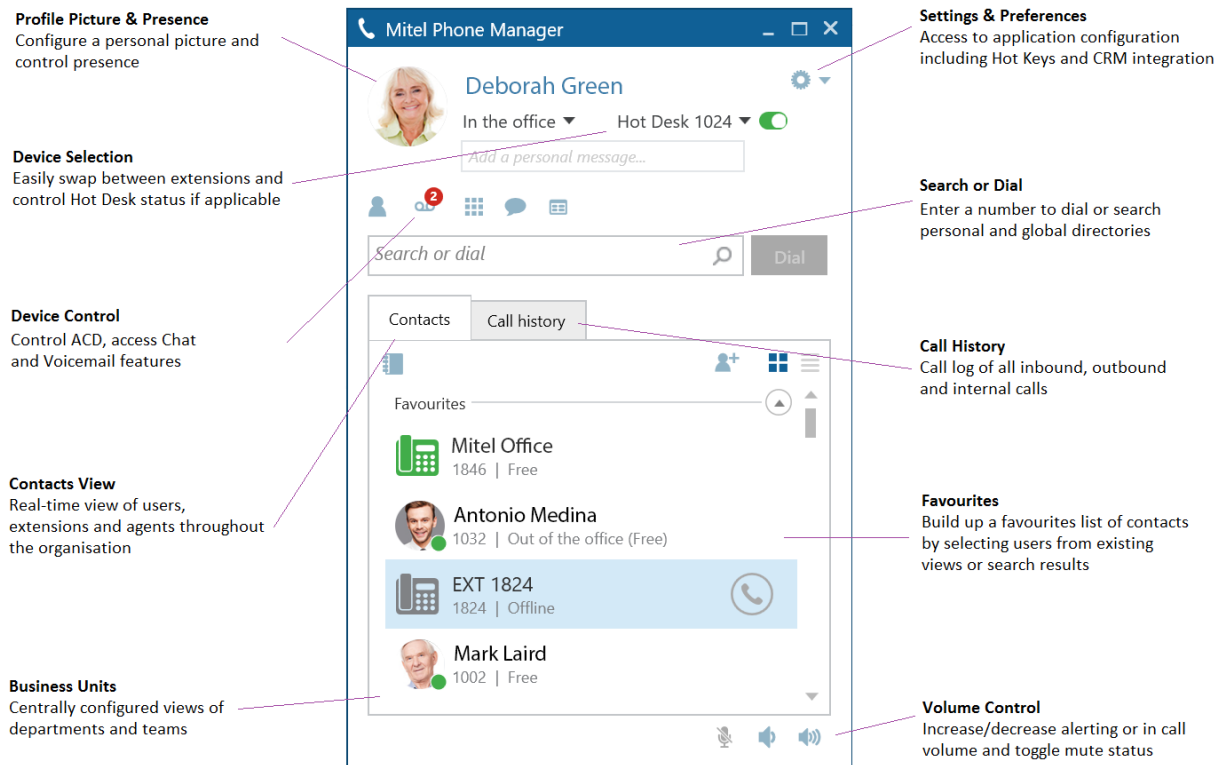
Profile Picture & Presence
Configure a personal picture and control presence

Device Selection
Easily swap between extensions and control Hot Desk status if applicable

Device Control
Control ACD, access Chat and Voicemail features

Contacts View
Real-time view of users, extensions and agents throughout the organisation

Business Units
Centrally configured views of departments and teams

Mitel Phone Manager

Deborah Green

In the office

Hot Desk 1024

Add a personal message...

2

Search or dial

Dial

Contacts

Call history

Favourites

Mitel Office
1846 | Free

Antonio Medina
1032 | Out of the office (Free)

EXT 1824
1824 | Offline

Mark Laird
1002 | Free

Settings & Preferences
Access to application configuration including Hot Keys and CRM integration

Search or Dial
Enter a number to dial or search personal and global directories

Call History
Call log of all inbound, outbound and internal calls

Favourites
Build up a favourites list of contacts by selecting users from existing views or search results

Volume Control
Increase/decrease alerting or in call volume and toggle mute status